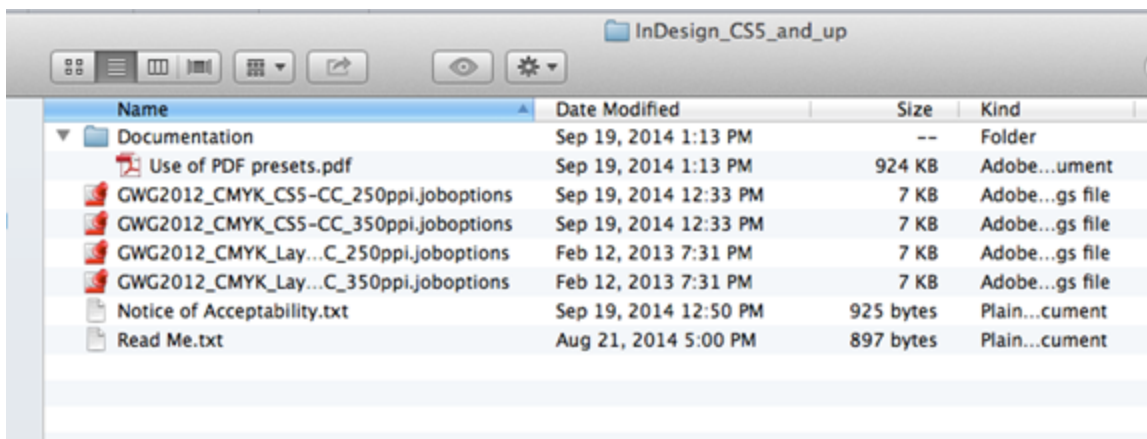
InDesign_CS5_and_up

| Name | Date Modified | Size | Kind |
|---|---|---|---|
| Documentation | Sep 19, 2014 1:13 PM | -- | Folder |
| Use of PDF presets.pdf | Sep 19, 2014 1:13 PM | 924 KB | Adobe...ument |
| GWG2012_CMYK_CS5-CC_250ppi.joboptions | Sep 19, 2014 12:33 PM | 7 KB | Adobe...gs file |
| GWG2012_CMYK_CS5-CC_350ppi.joboptions | Sep 19, 2014 12:33 PM | 7 KB | Adobe...gs file |
| GWG2012_CMYK_Lay...C_250ppi.joboptions | Feb 12, 2013 7:31 PM | 7 KB | Adobe...gs file |
| GWG2012_CMYK_Lay...C_350ppi.joboptions | Feb 12, 2013 7:31 PM | 7 KB | Adobe...gs file |
| Notice of Acceptability.txt | Sep 19, 2014 12:50 PM | 925 bytes | Plain...cument |
| Read Me.txt | Aug 21, 2014 5:00 PM | 897 bytes | Plain...cument |